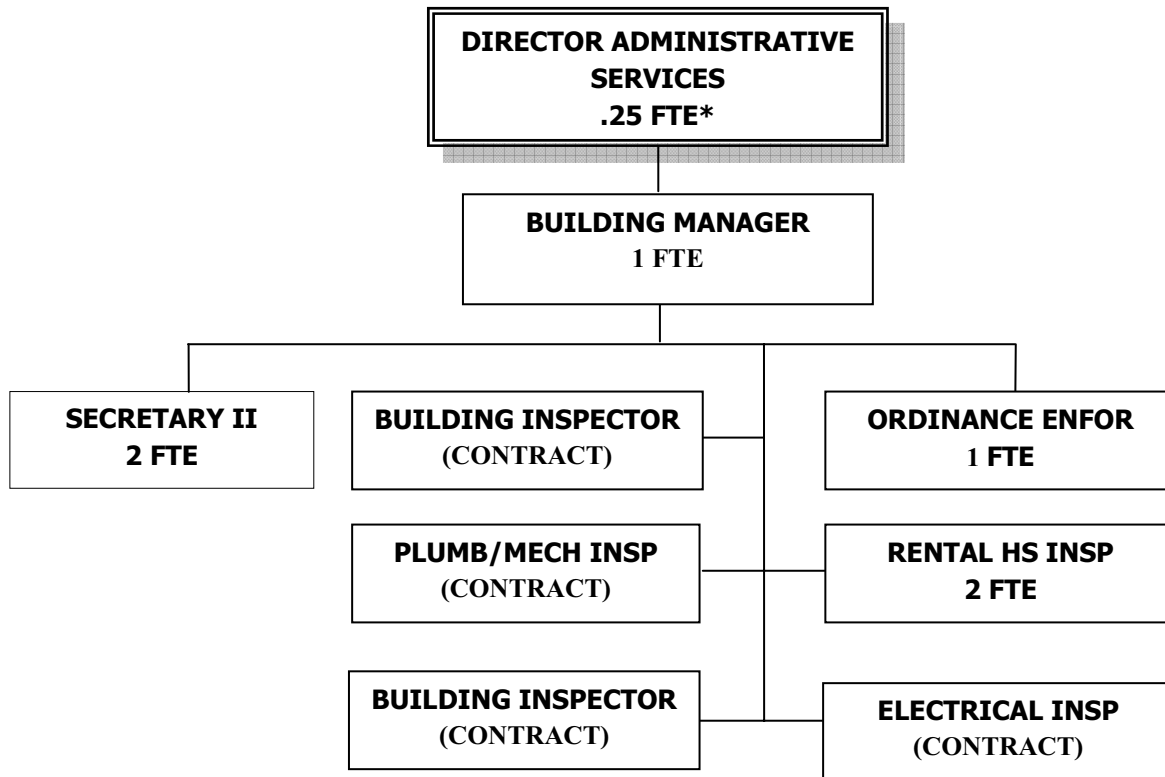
DIRECTOR ADMINISTRATIVE SERVICES
.25 FTE*

BUILDING MANAGER
1 FTE

SECRETARY II
2 FTE

BUILDING INSPECTOR
(CONTRACT)

ORDINANCE ENFOR
1 FTE

PLUMB/MECH INSP
(CONTRACT)

RENTAL HS INSP
2 FTE

BUILDING INSPECTOR
(CONTRACT)

ELECTRICAL INSP
(CONTRACT)